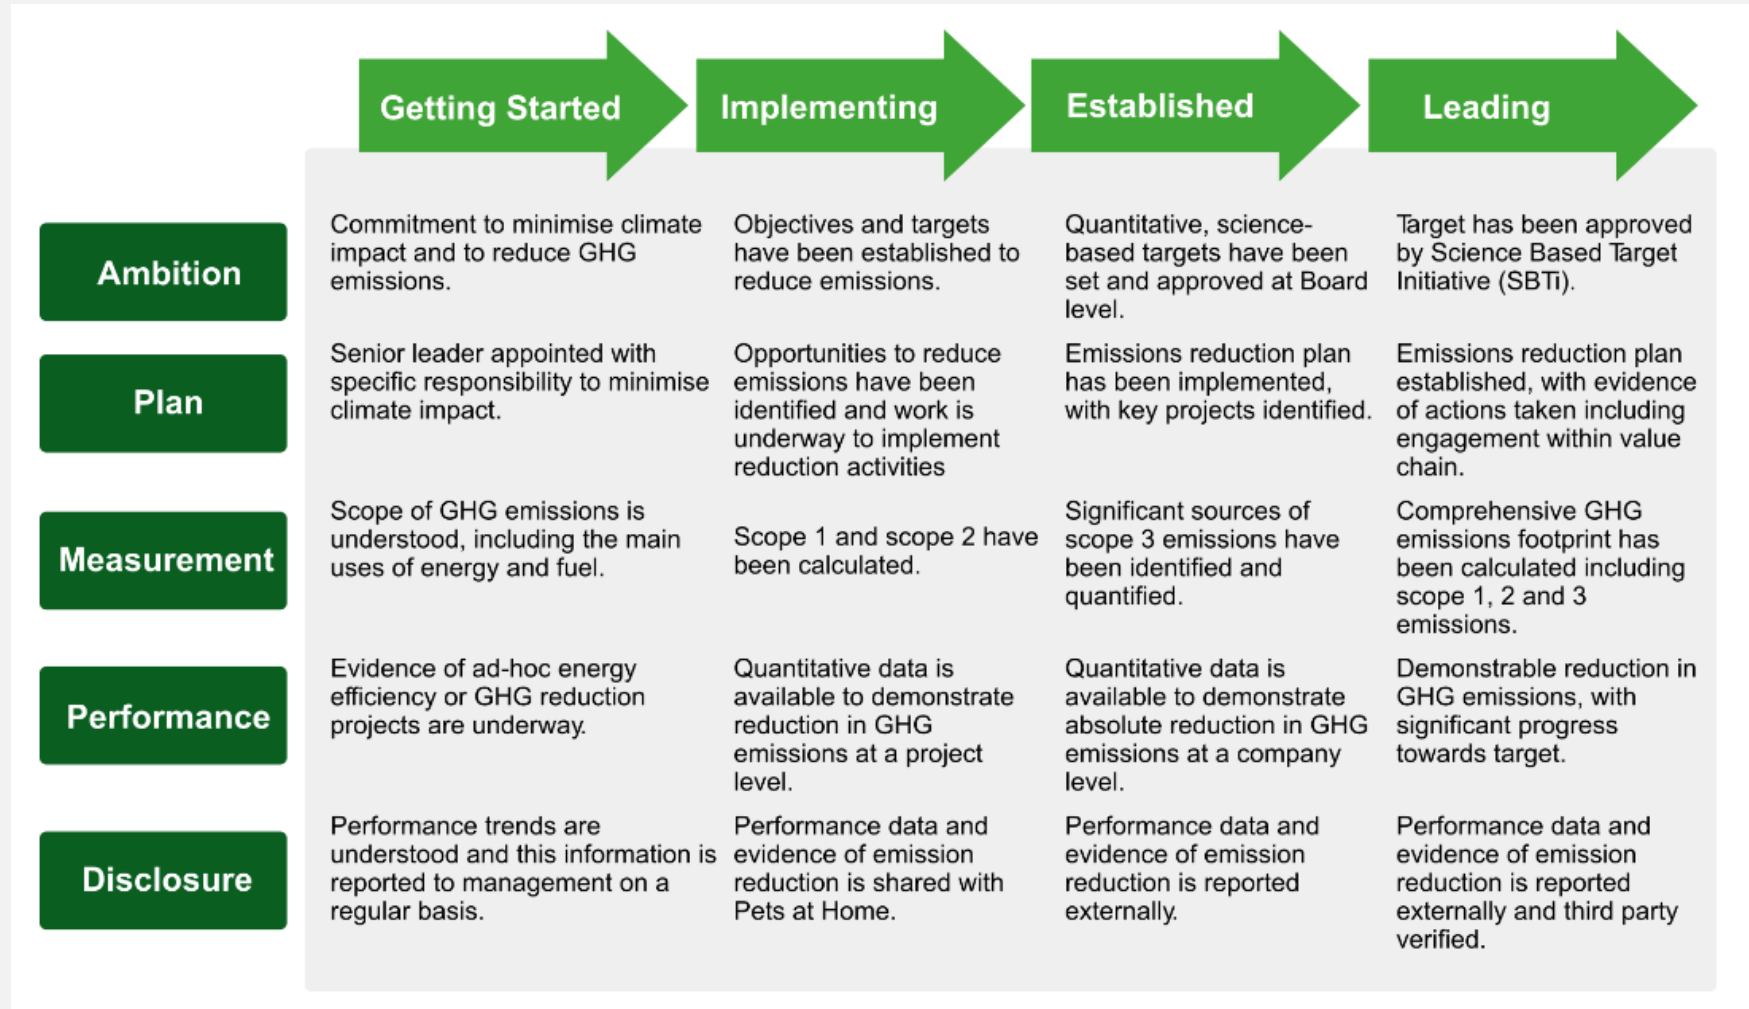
|  | Getting Started | Implementing | Established | Leading |
|---|---|---|---|---|
| Ambition | Commitment to minimise climate impact and to reduce GHG emissions. | Objectives and targets have been established to reduce emissions. | Quantitative, science-based targets have been set and approved at Board level. | Target has been approved by Science Based Target Initiative (SBTi). |
| Plan | Senior leader appointed with specific responsibility to minimise climate impact. | Opportunities to reduce emissions have been identified and work is underway to implement reduction activities | Emissions reduction plan has been implemented, with key projects identified. | Emissions reduction plan established, with evidence of actions taken including engagement within value chain. |
| Measurement | Scope of GHG emissions is understood, including the main uses of energy and fuel. | Scope 1 and scope 2 have been calculated. | Significant sources of scope 3 emissions have been identified and quantified. | Comprehensive GHG emissions footprint has been calculated including scope 1, 2 and 3 emissions. |
| Performance | Evidence of ad-hoc energy efficiency or GHG reduction projects are underway. | Quantitative data is available to demonstrate reduction in GHG emissions at a project level. | Quantitative data is available to demonstrate absolute reduction in GHG emissions at a company level. | Demonstrable reduction in GHG emissions, with significant progress towards target. |
| Disclosure | Performance trends are understood and this information is reported to management on a regular basis. | Performance data and evidence of emission reduction is shared with Pets at Home. | Performance data and evidence of emission reduction is reported externally. | Performance data and evidence of emission reduction is reported externally and third party verified. |